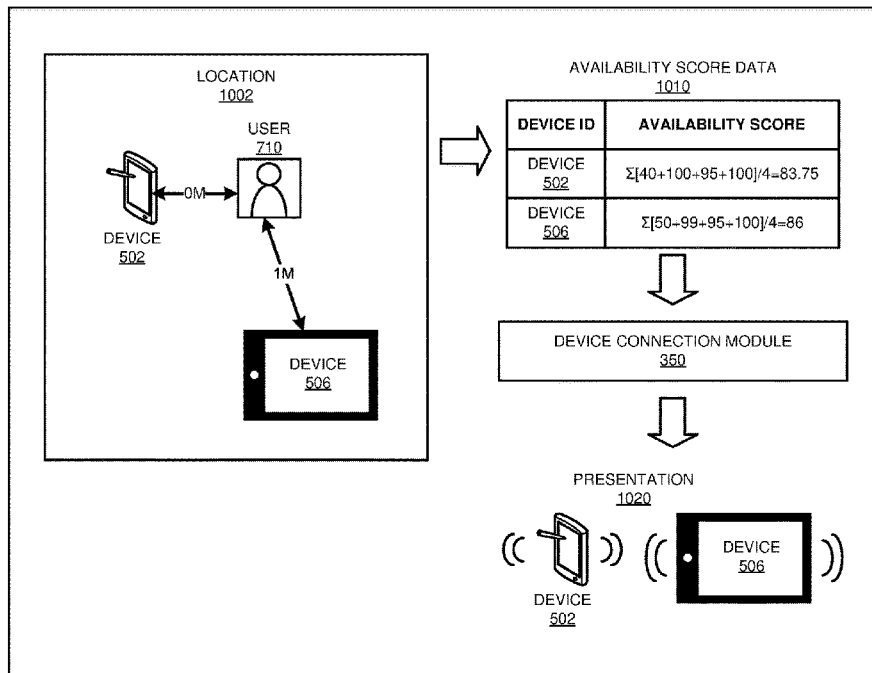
LOCATION
1002

USER
710

0M

DEVICE
502

1M

DEVICE
506

AVAILABILITY SCORE DATA
1010

| DEVICE ID | AVAILABILITY SCORE |
|---|---|
| DEVICE 502 | $\Sigma[40+100+95+100]/4=83.75$ |
| DEVICE 506 | $\Sigma[50+99+95+100]/4=86$ |

DEVICE CONNECTION MODULE
350

PRESENTATION
1020

DEVICE
506

DEVICE
502